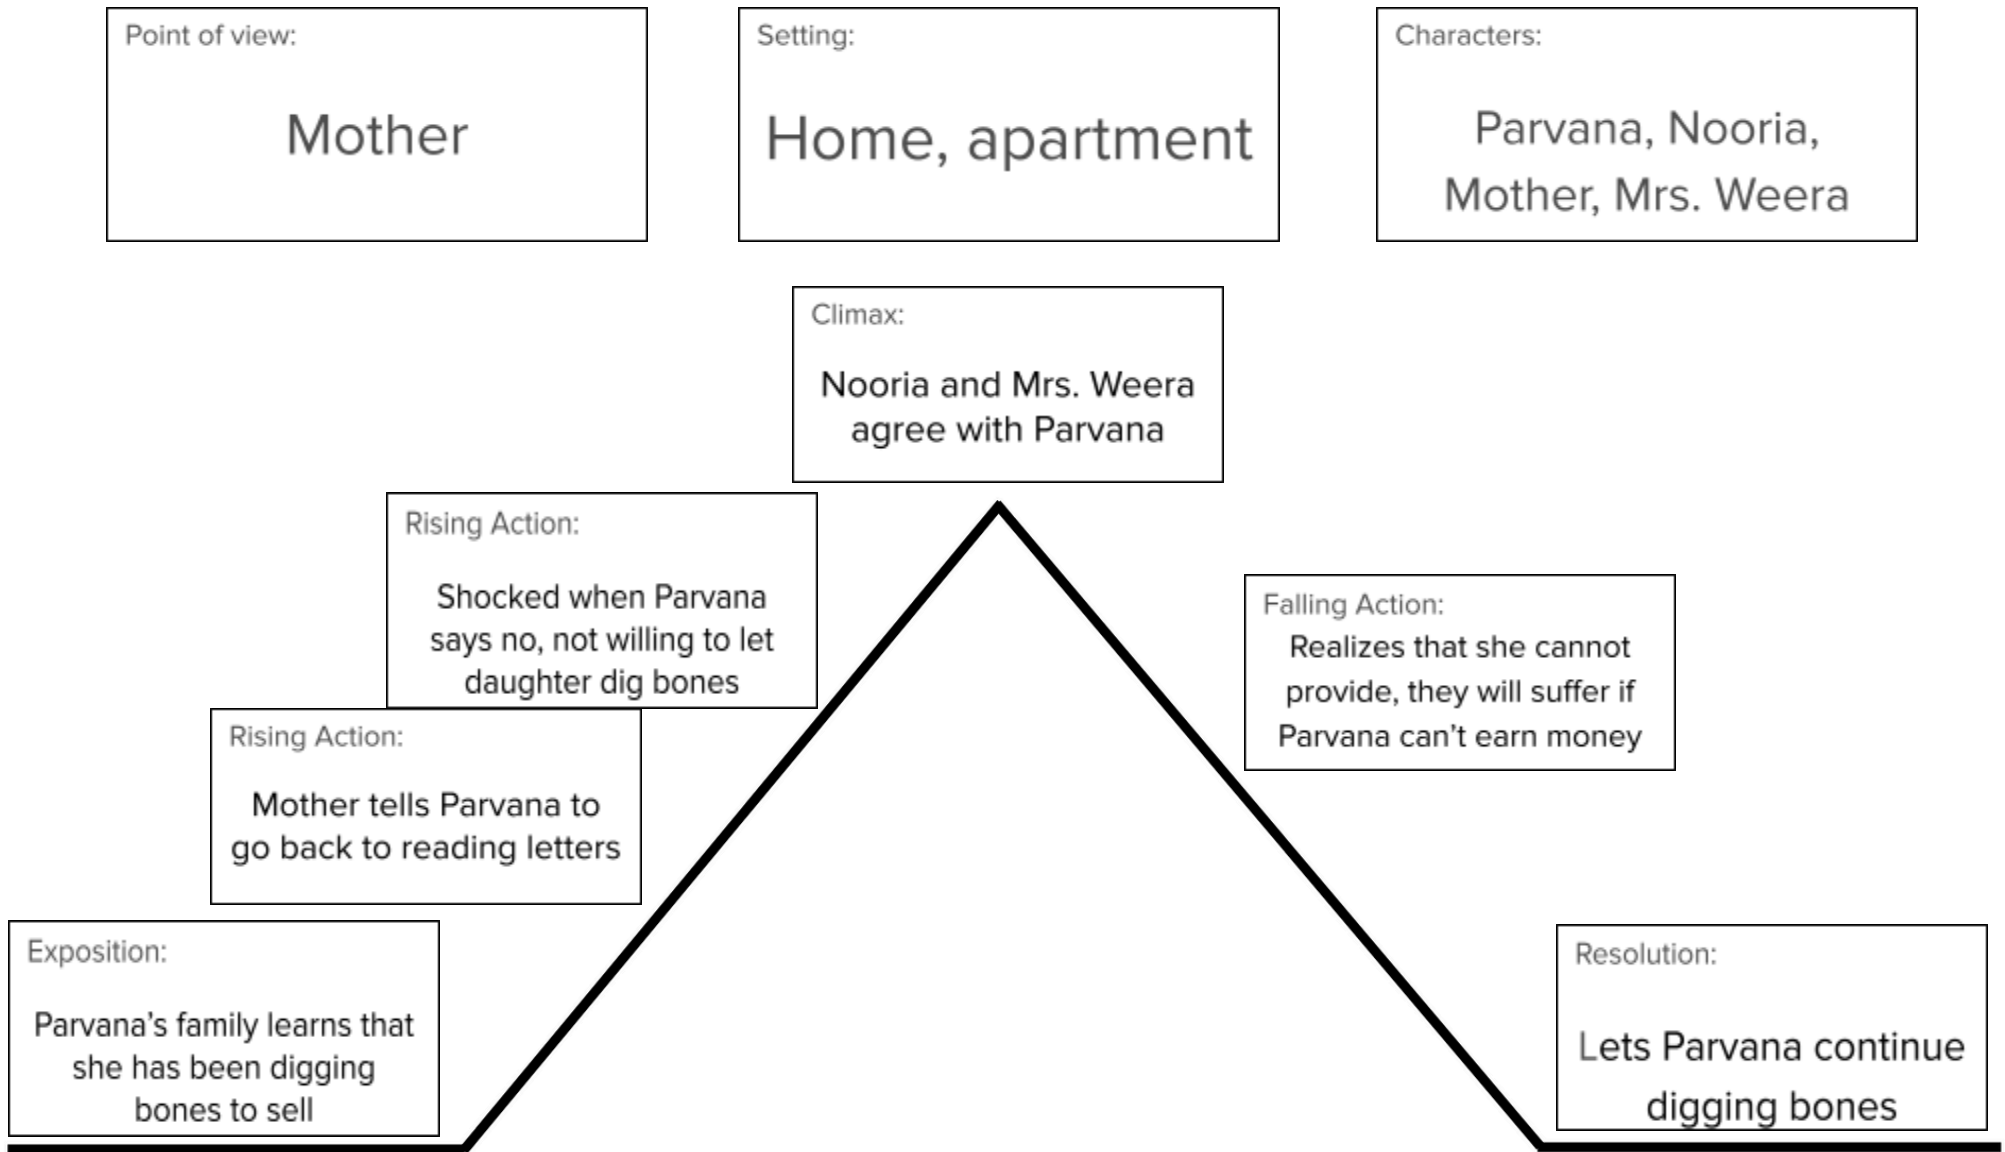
Point of view:

Mother

Setting:

Home, apartment

Characters:

Parvana, Nooria, Mother, Mrs. Weera

Climax:

Nooria and Mrs. Weera agree with Parvana

Rising Action:

Shocked when Parvana says no, not willing to let daughter dig bones

Rising Action:

Mother tells Parvana to go back to reading letters

Exposition:

Parvana's family learns that she has been digging bones to sell

Falling Action:

Realizes that she cannot provide, they will suffer if Parvana can't earn money

Resolution:

Lets Parvana continue digging bones